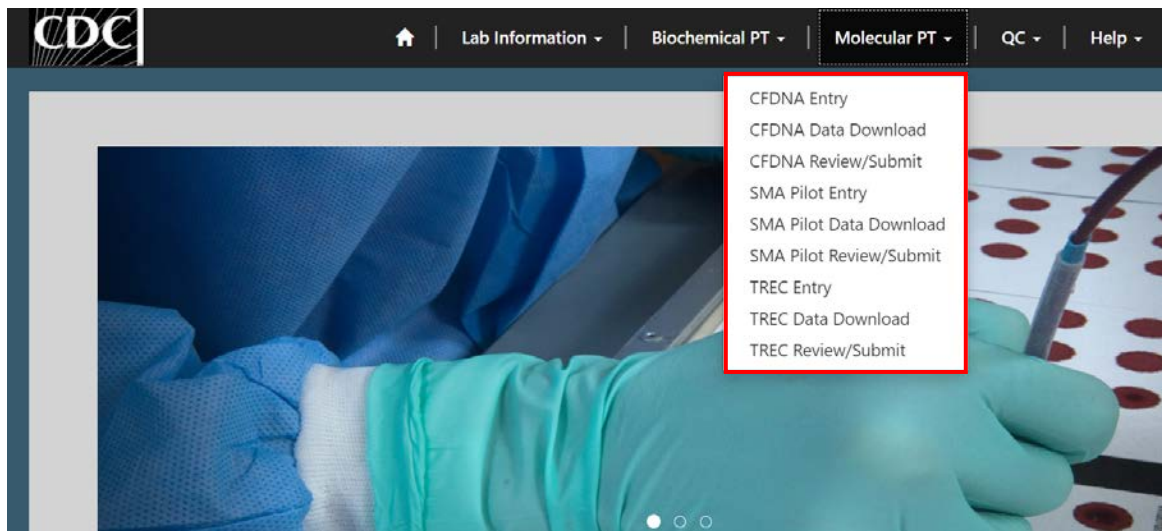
CDC

Lab Information ▾ | Biochemical PT ▾ | Molecular PT ▾ | QC ▾ | Help ▾

CFDNA Entry
CFDNA Data Download
CFDNA Review/Submit
SMA Pilot Entry
SMA Pilot Data Download
SMA Pilot Review/Submit
TREC Entry
TREC Data Download
TREC Review/Submit